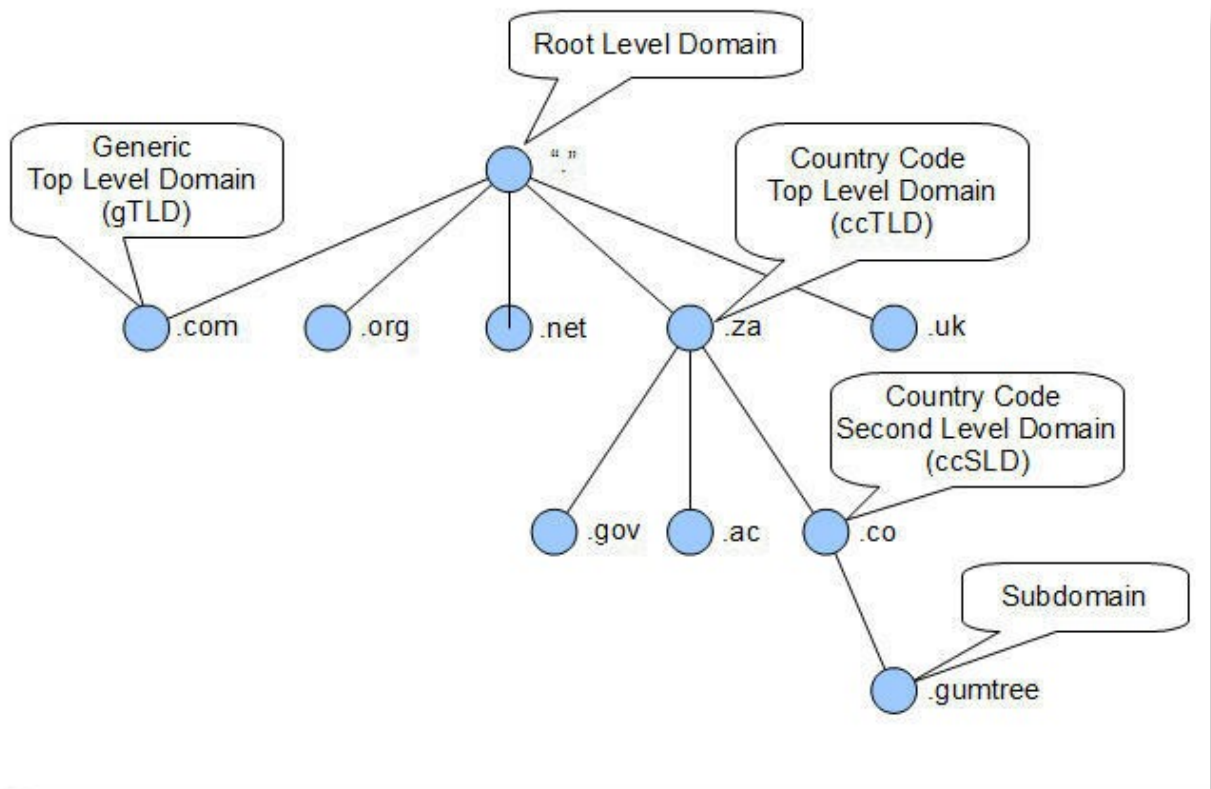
Root Level Domain

Generic
Top Level Domain
(gTLD)

"."

Country Code
Top Level Domain
(ccTLD)

.com

.org

.net

.za

.uk

Country Code
Second Level Domain
(ccSLD)

.gov

.ac

.co

Subdomain

.gumtree